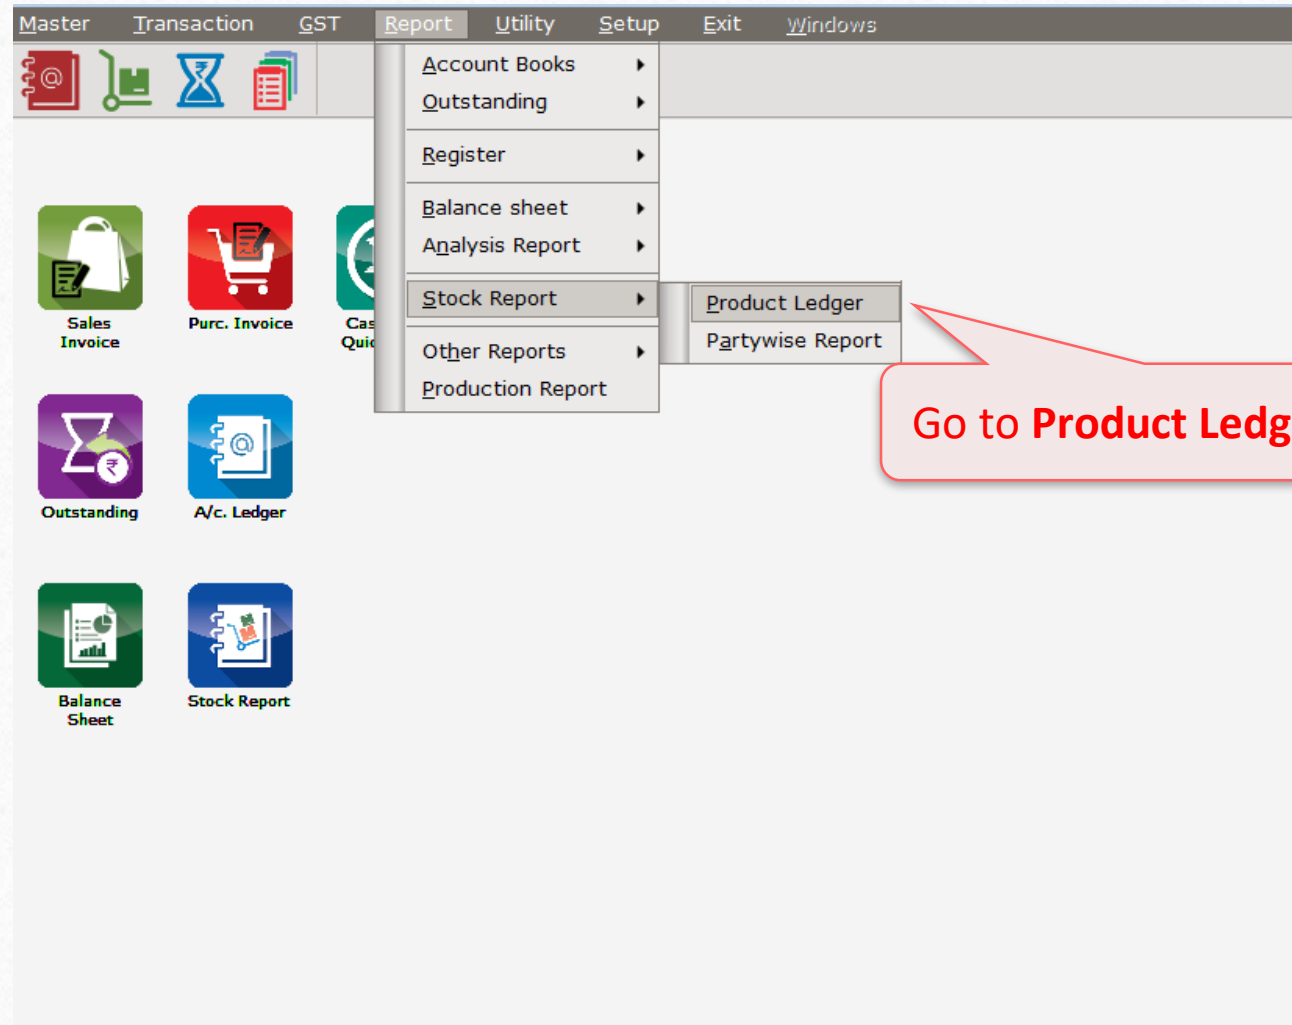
Master Transaction GST Report Utility Setup Exit Windows

Account Books
Outstanding
Register
Balance sheet
Analysis Report
Stock Report
Other Reports
Production Report

Product Ledger
Partywise Report

Go to **Product Ledg**

Sales Invoice
Purc. Invoice
Cas Quic
Outstanding
A/c. Ledger
Balance Sheet
Stock Report